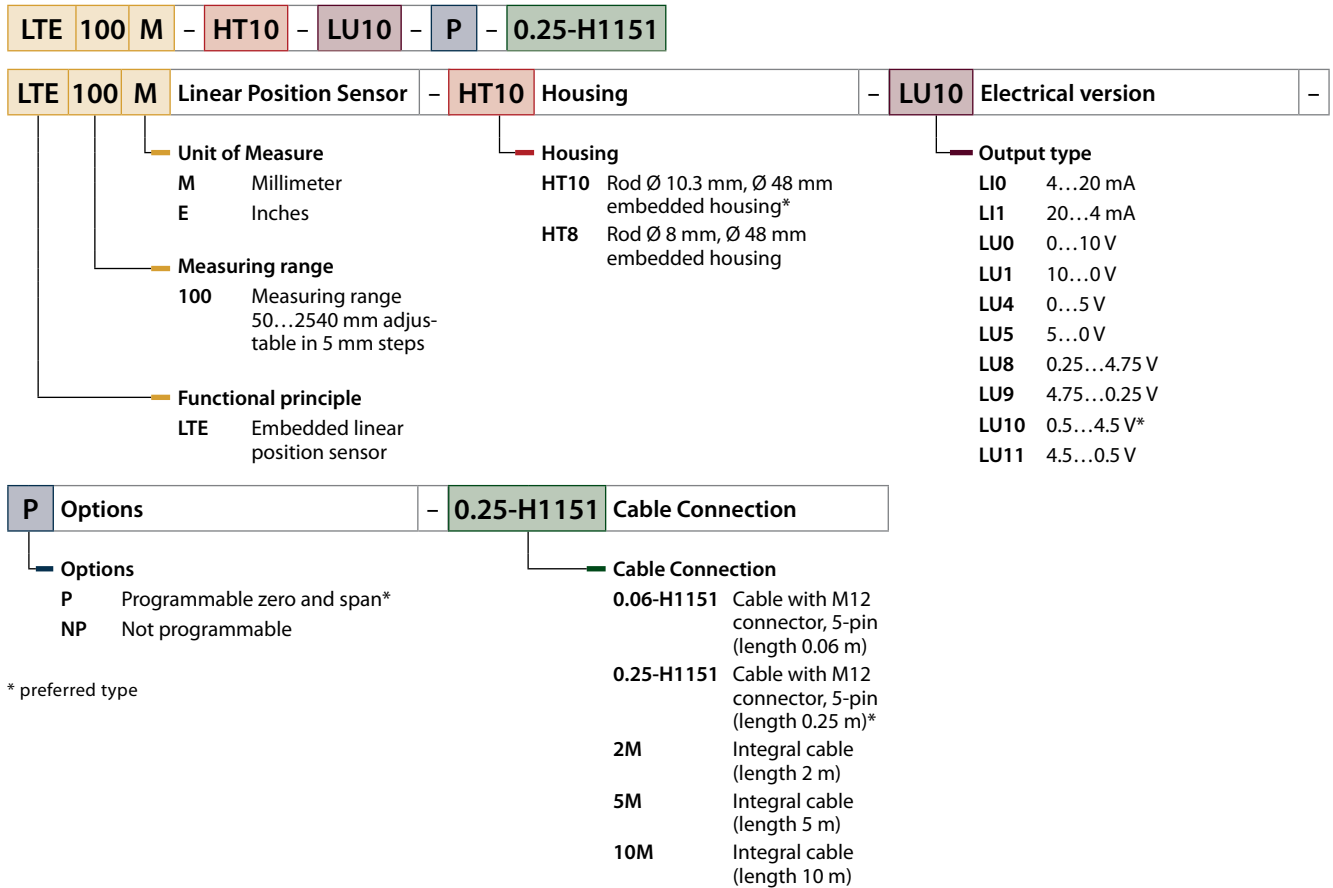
LTE 100 M – HT10 – LU10 – P – 0.25-H1151

LTE 100 M Linear Position Sensor – HT10 Housing – LU10 Electrical version –

Unit of Measure
M Millimeter
E Inches

Measuring range
100 Measuring range 50…2540 mm adjustable in 5 mm steps

Functional principle
LTE Embedded linear position sensor

Housing
HT10 Rod Ø 10.3 mm, Ø 48 mm embedded housing*
HT8 Rod Ø 8 mm, Ø 48 mm embedded housing

Output type
LI0 4…20 mA
LI1 20…4 mA
LU0 0…10 V
LU1 10…0 V
LU4 0…5 V
LU5 5…0 V
LU8 0.25…4.75 V
LU9 4.75…0.25 V
LU10 0.5…4.5 V*
LU11 4.5…0.5 V

P Options – 0.25-H1151 Cable Connection

Options
P Programmable zero and span*
NP Not programmable

* preferred type

Cable Connection
0.06-H1151 Cable with M12 connector, 5-pin (length 0.06 m)
0.25-H1151 Cable with M12 connector, 5-pin (length 0.25 m)*
2M Integral cable (length 2 m)
5M Integral cable (length 5 m)
10M Integral cable (length 10 m)